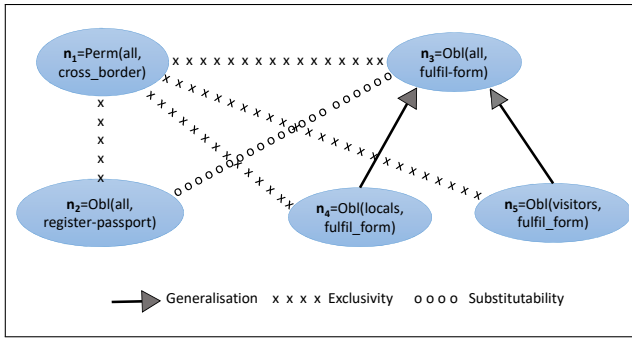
$\mathbf{n_1}$=Perm(all, cross_border)

$\mathbf{n_3}$=Obl(all, fulfil-form)

$\mathbf{n_2}$=Obl(all, register-passport)

$\mathbf{n_4}$=Obl(locals, fulfil_form)

$\mathbf{n_5}$=Obl(visitors, fulfil_form)

Generalisation x x x x Exclusivity o o o o Substitutability